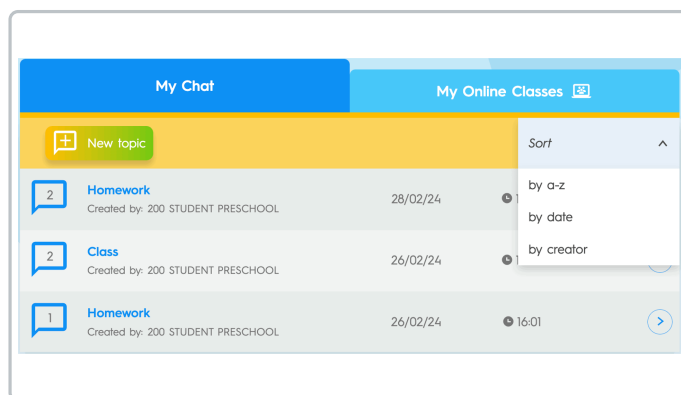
My Chat

My Online Classes

New topic

Sort

by a-z

by date

by creator

2

Homework
Created by: 200 STUDENT PRESCHOOL

28/02/24

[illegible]

2

Class
Created by: 200 STUDENT PRESCHOOL

26/02/24

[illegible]

1

Homework
Created by: 200 STUDENT PRESCHOOL

26/02/24

16:01